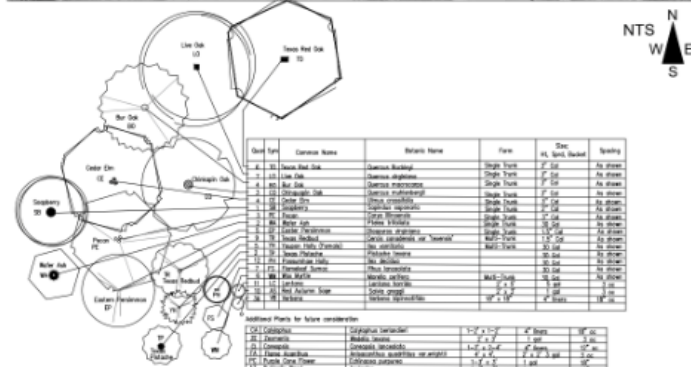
NTS

N

W

E

S

Live Oak
LO

Texas Red Oak
TO

Bur Oak
BO

Cedar Elm
CE

Chinquapin Oak
CO

Soapberry
SB

Pecan
PE

Mexican Ash
MA

Eastern Persimmon
EP

Texas Redbud
TR

TP

FS

Possumhaw

| Quan | Sym | Common Name | Botanic Name | Form | Size: Ht, Sprd, Bucket | Spacing |
|---|---|---|---|---|---|---|
| 6 | TO | Texas Red Oak | Quercus Buckleyi | Single Trunk | 3" Cal | As shown |
| 1 | LO | Live Oak | Quercus virginiana | Single Trunk | 3" Cal | As shown |
| 1 | BO | Bur Oak | Quercus macrocarpa | Single Trunk | 3" Cal | As shown |
| 1 | CO | Chinquapin Oak | Quercus muhlenbergii | Single Trunk | 3" Cal | As shown |
| 1 | CE | Cedar Elm | Ulmus crassifolia | Single Trunk | 3" Cal | As shown |
| 1 | SB | Soapberry | Sapindus saponaria | Single Trunk | 3" Cal | As shown |
| 1 | PE | Pecan | Carya illinoinensis | Single Trunk | 3" Cal | As shown |
| 1 | MA | Mexican Ash | Fraxinus berlandieriana | Single Trunk | 1.5" Cal | As shown |
| 1 | EP | Eastern Persimmon | Diospyros virginiana | Single Trunk | 1.5" Cal | As shown |
| 1 | TR | Texas Redbud | Cercis canadensis var "texensis" | Multi-Trunk | 1.5" Cal | As shown |
| 1 | PH | Possum Holly (Female) | Ilex vomitoria | Multi-Trunk | 30 Gal | As shown |
| 1 | TP | Texas Pistache | Pistacia texana | | 30 Gal | As shown |
| 1 | PH | Possumhaw Holly | Ilex decidua | | 30 Gal | As shown |
| 1 | FS | Flameleaf Sumac | Rhus lanceolata | | 30 Gal | As shown |
| 1 | WM | Wax Myrtle | Morella cerifera | Multi-Trunk | 15 Gal | As shown |
| 11 | LC | Lantana | Lantana horrida | 3' x 3' | 3 gal | 3' oc |
| 11 | AS | Red Autumn Sage | Salvia greggii | 3' x 3' | 3 gal | 3' oc |
| 35 | VB | Verbena | Verbena bipinnatifida | 10" x 18" | 4" liners | 18" oc |

Additional Plants for future consideration

| CH | Calyophus | Calylophus berlandieri | 1-2' x 1-2' | 4" liners | 18" oc |
|---|---|---|---|---|---|
| DI | Damianita | Melafia texana | 2' x 2' | 1 gal | 2' oc |
| CL | Coreopsis | Coreopsis lanceolata | 1-2' x 2-4' | 4" liners | 12" oc |
| FA | Flame Acanthus | Anisacanthus quadrifidus var.wrightii | 4' x 4' | 3' x 3' 3 gal | 3' oc |
| PC | Purple Cone Flower | Echinacea purpurea | 1-3' x 3' | 1 gal | 18" oc |